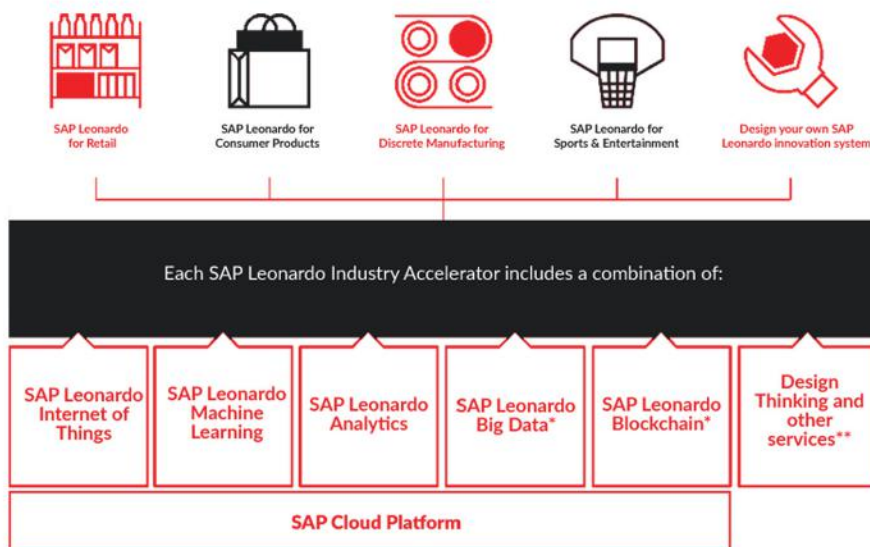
SAP Leonardo for Retail

SAP Leonardo for Consumer Products

SAP Leonardo for Discrete Manufacturing

SAP Leonardo for Sports & Entertainment

Design your own SAP Leonardo innovation system

Each SAP Leonardo Industry Accelerator includes a combination of:

SAP Leonardo Internet of Things

SAP Leonardo Machine Learning

SAP Leonardo Analytics

SAP Leonardo Big Data*

SAP Leonardo Blockchain*

Design Thinking and other services**

SAP Cloud Platform